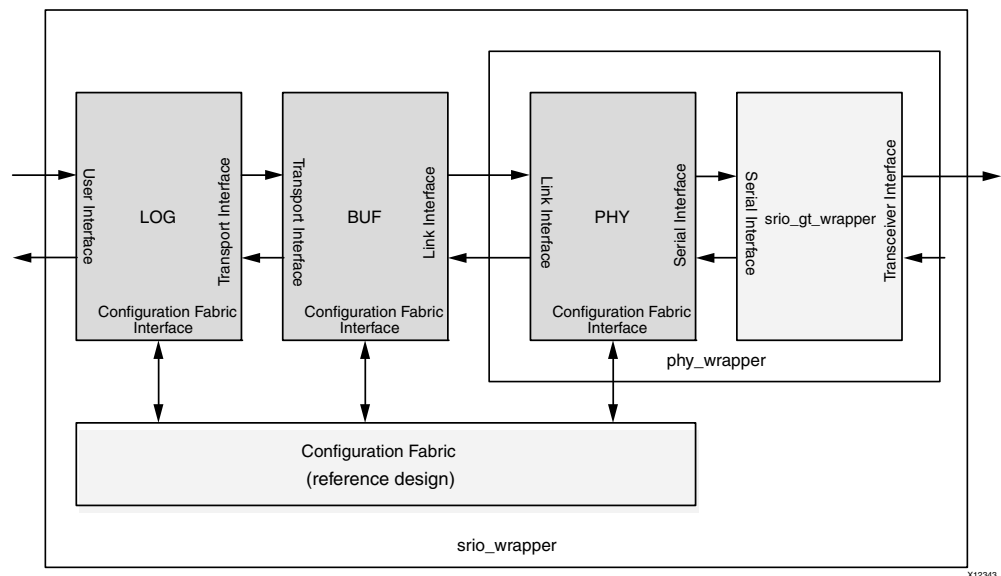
User Interface
LOG
Transport Interface
Configuration Fabric Interface

Transport Interface
BUF
Link Interface
Configuration Fabric Interface

Link Interface
PHY
Serial Interface
Configuration Fabric Interface

Serial Interface
srio_gt_wrapper
Transceiver Interface

phy_wrapper

Configuration Fabric
(reference design)

srio_wrapper

X12343